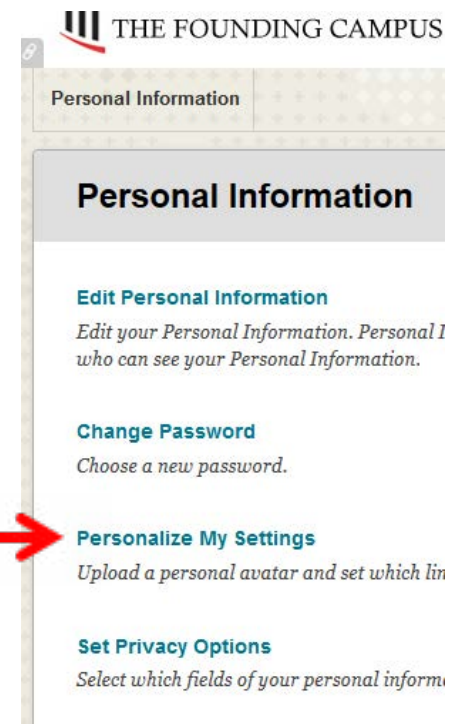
THE FOUNDING CAMPUS

Personal Information

Personal Information

Edit Personal Information

Edit your Personal Information. Personal I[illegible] who can see your Personal Information.

Change Password

Choose a new password.

Personalize My Settings

Upload a personal avatar and set which lin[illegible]

Set Privacy Options

Select which fields of your personal inform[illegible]